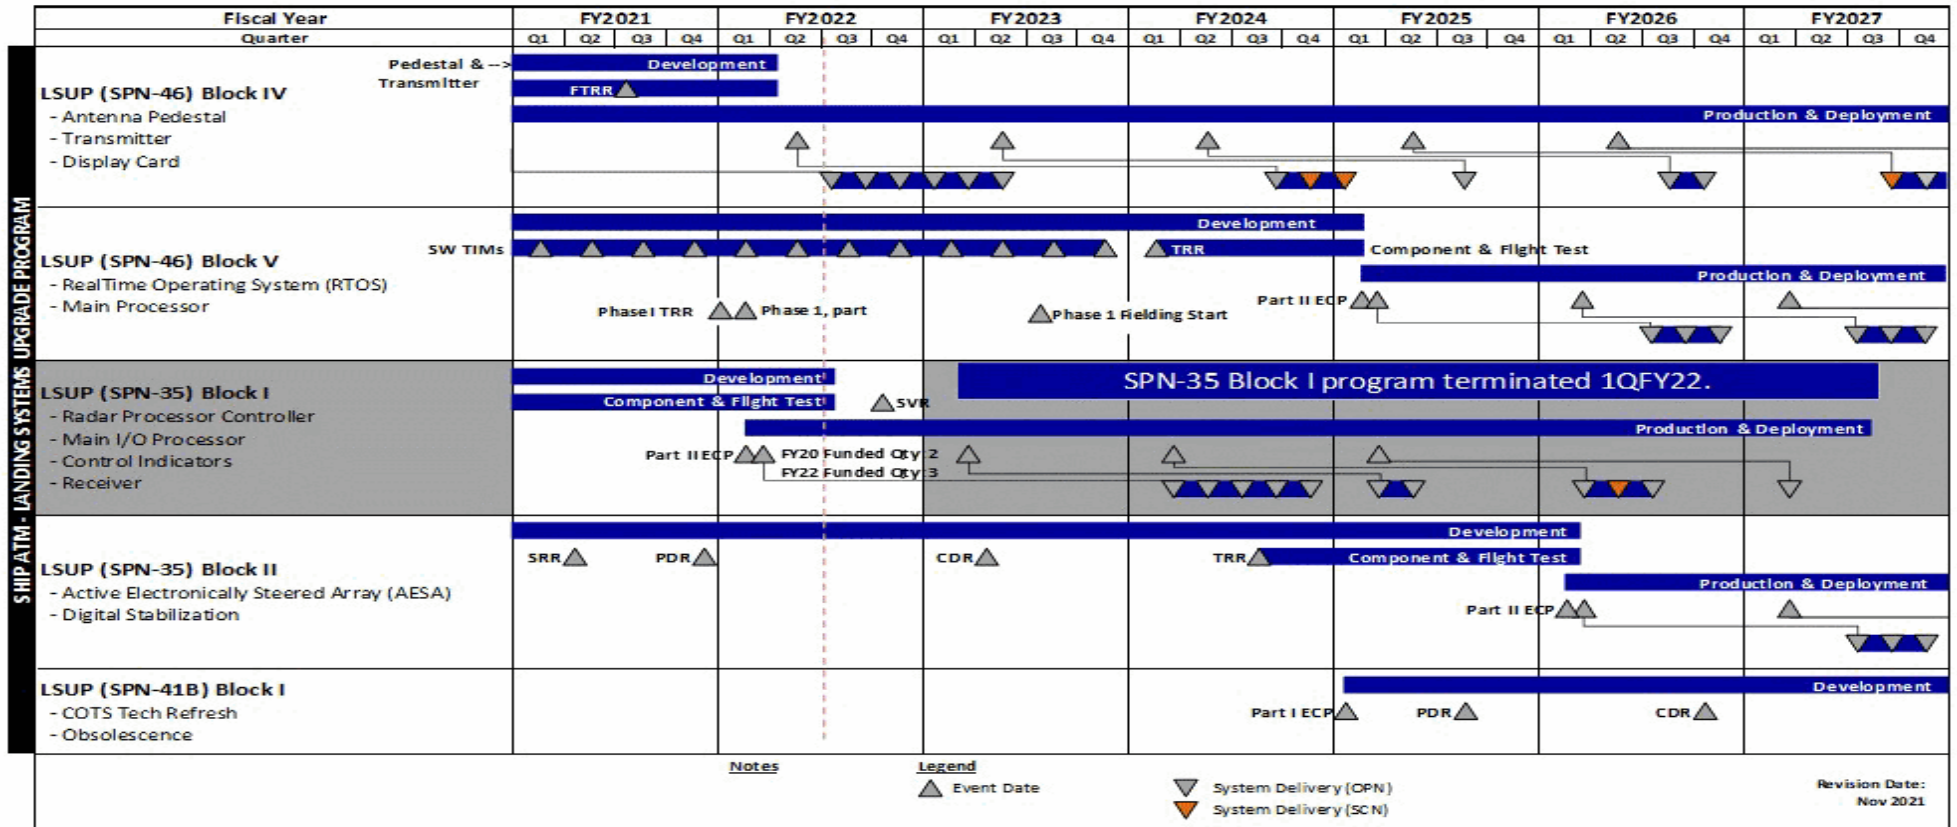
SHIP ATM - LANDING SYSTEMS UPGRADE PROGRAM

| Fiscal Year | FY2021 | FY2022 | FY2023 | FY2024 | FY2025 | FY2026 | FY2027 |
|---|---|---|---|---|---|---|---|
| Quarter | Q1 Q2 Q3 Q4 | Q1 Q2 Q3 Q4 | Q1 Q2 Q3 Q4 | Q1 Q2 Q3 Q4 | Q1 Q2 Q3 Q4 | Q1 Q2 Q3 Q4 | Q1 Q2 Q3 Q4 |

LSUP (SPN-46) Block IV
- Antenna Pedestal
- Transmitter
- Display Card

Pedestal & --> Transmitter
Development
FTRR
Production & Deployment

LSUP (SPN-46) Block V
- RealTime Operating System (RTOS)
- Main Processor

Development
SW TIMs
TRR
Component & Flight Test
Production & Deployment
Phase I TRR
Phase 1, part
Phase 1 Fielding Start
Part II ECP

LSUP (SPN-35) Block I
- Radar Processor Controller
- Main I/O Processor
- Control Indicators
- Receiver

Development
Component & Flight Test
SVR
SPN-35 Block I program terminated 1QFY22.
Production & Deployment
Part II ECP
FY20 Funded Qty 2
FY22 Funded Qty 3

LSUP (SPN-35) Block II
- Active Electronically Steered Array (AESA)
- Digital Stabilization

Development
SRR
PDR
CDR
TRR
Component & Flight Test
Production & Deployment
Part II ECP

LSUP (SPN-41B) Block I
- COTS Tech Refresh
- Obsolescence

Development
Part I ECP
PDR
CDR

Notes
Legend
Event Date
System Delivery (OPN)
System Delivery (SCN)

Revision Date:
Nov 2021